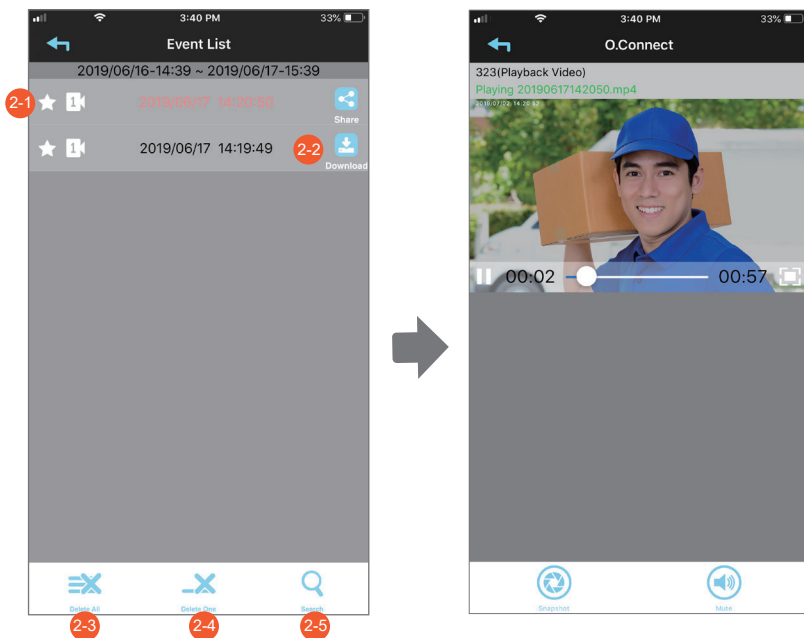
3:40 PM 33%

Event List

2019/06/16-14:39 ~ 2019/06/17-15:39

2-1 1 2019/06/17 14:20:50 Share

1 2019/06/17 14:19:49 2-2 Download

Delete All Delete One Search

2-3 2-4 2-5

3:40 PM 33%

O.Connect

323(Playback Video)

Playing 20190617142050.mp4

2019/07/02 14:20:52

00:02 00:57

Snapshot Mute